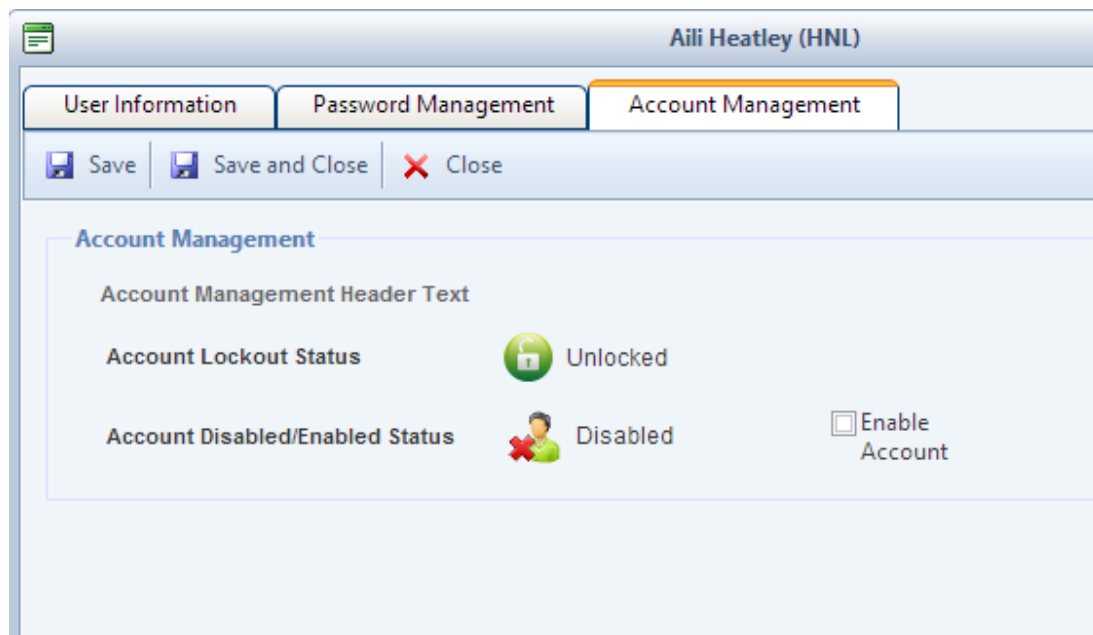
Aili Heatley (HNL)

User Information | Password Management | Account Management

Save | Save and Close | Close

Account Management

Account Management Header Text

Account Lockout Status Unlocked

Account Disabled/Enabled Status Disabled Enable Account